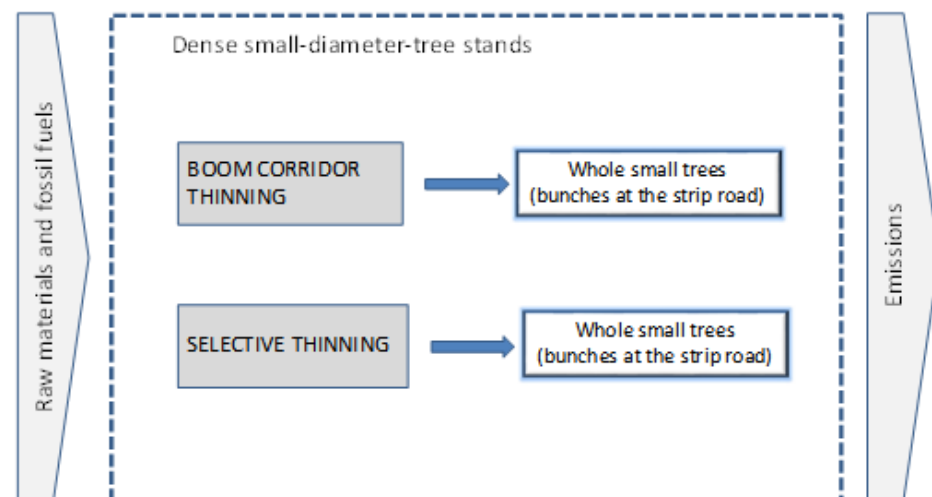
Raw materials and fossil fuels

Dense small-diameter-tree stands

BOOM CORRIDOR THINNING

Whole small trees (bunches at the strip road)

SELECTIVE THINNING

Whole small trees (bunches at the strip road)

Emissions